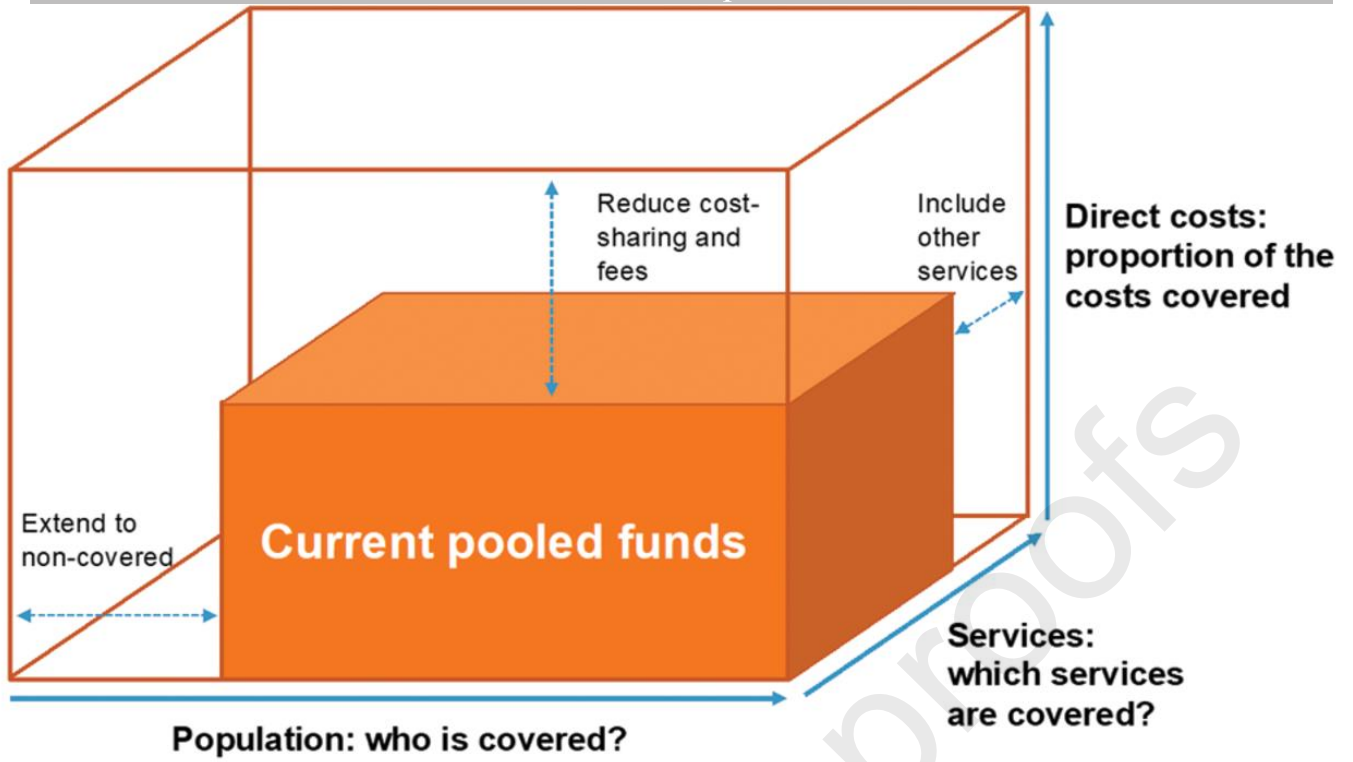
Reduce cost-sharing and fees

Include other services

Direct costs: proportion of the costs covered

Extend to non-covered

Current pooled funds

Services: which services are covered?

Population: who is covered?

proofs